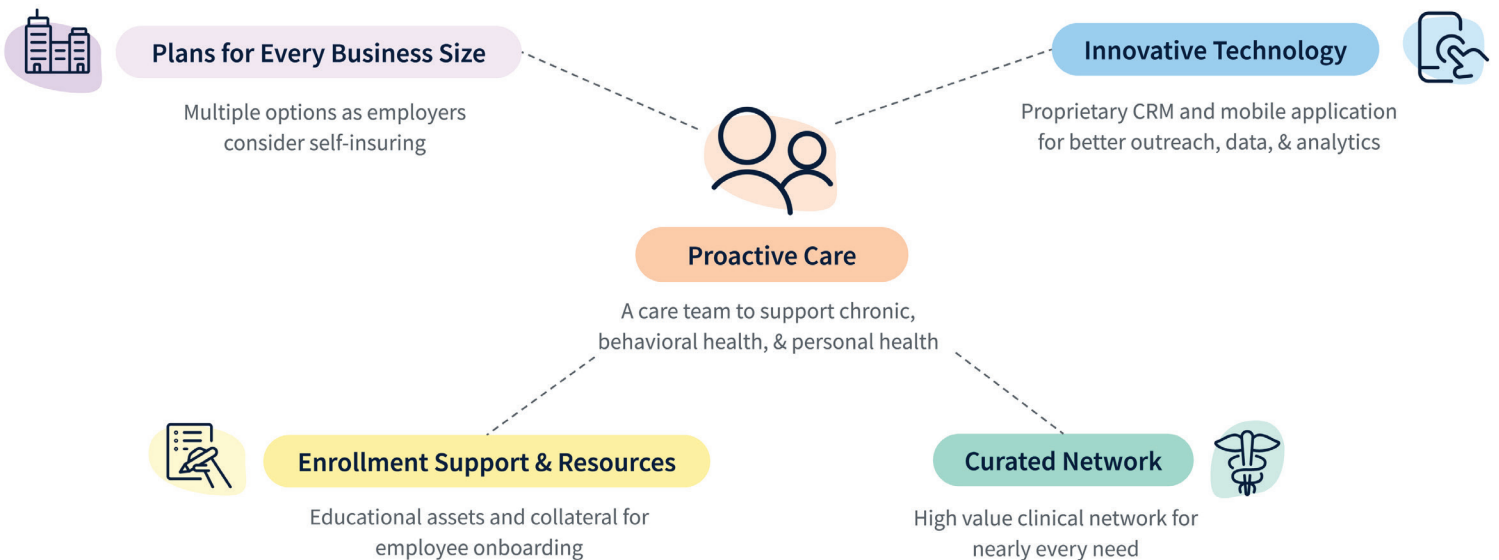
Plans for Every Business Size

Multiple options as employers consider self-insuring

Innovative Technology

Proprietary CRM and mobile application for better outreach, data, & analytics

Proactive Care

A care team to support chronic, behavioral health, & personal health

Enrollment Support & Resources

Educational assets and collateral for employee onboarding

Curated Network

High value clinical network for nearly every need